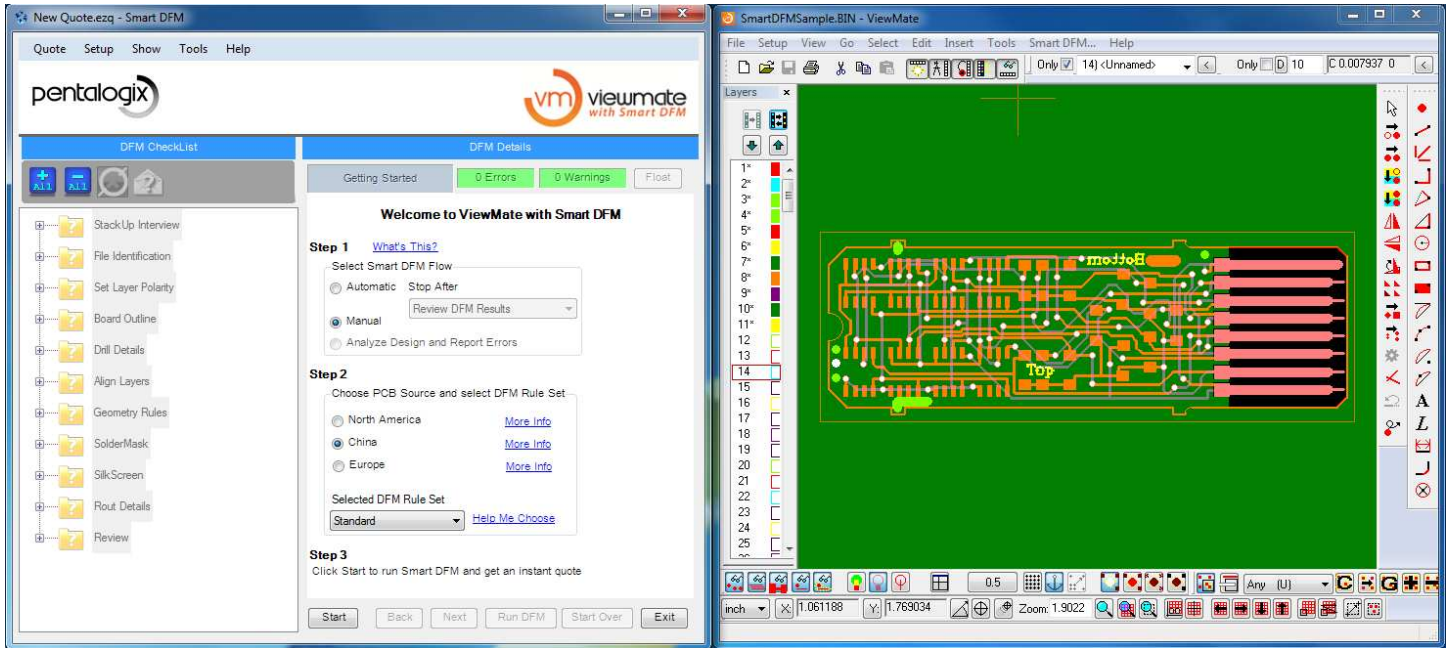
New Quote.ezq - Smart DFM

Quote Setup Show Tools Help

pentalogix

vm viewmate with Smart DFM

DFM CheckList

DFM Details

All All

StackUp Interview
File Identification
Set Layer Polarity
Board Outline
Drill Details
Align Layers
Geometry Rules
SolderMask
SilkScreen
Rout Details
Review

Getting Started | 0 Errors | 0 Warnings | Float

Welcome to ViewMate with Smart DFM

Step 1 What's This?

Select Smart DFM Flow

Automatic Stop After

Review DFM Results

Manual

Analyze Design and Report Errors

Step 2

Choose PCB Source and select DFM Rule Set

North America More Info

China More Info

Europe More Info

Selected DFM Rule Set

Standard Help Me Choose

Step 3

Click Start to run Smart DFM and get an instant quote

Start Back Next Run DFM Start Over Exit

SmartDFMSample.BIN - ViewMate

File Setup View Go Select Edit Insert Tools Smart DFM... Help

Only 14) <Unnamed> Only D 10 C 0.007937 0

Layers

1* 2* 3* 4* 5* 6* 7* 8* 9* 10* 11* 12 13 14 15 16 17 18 19 20 21 22 23 24 25

Bottom

Top

0.5 Any (U)

inch X: 1.061188 Y: 1.769034 Zoom: 1.9022